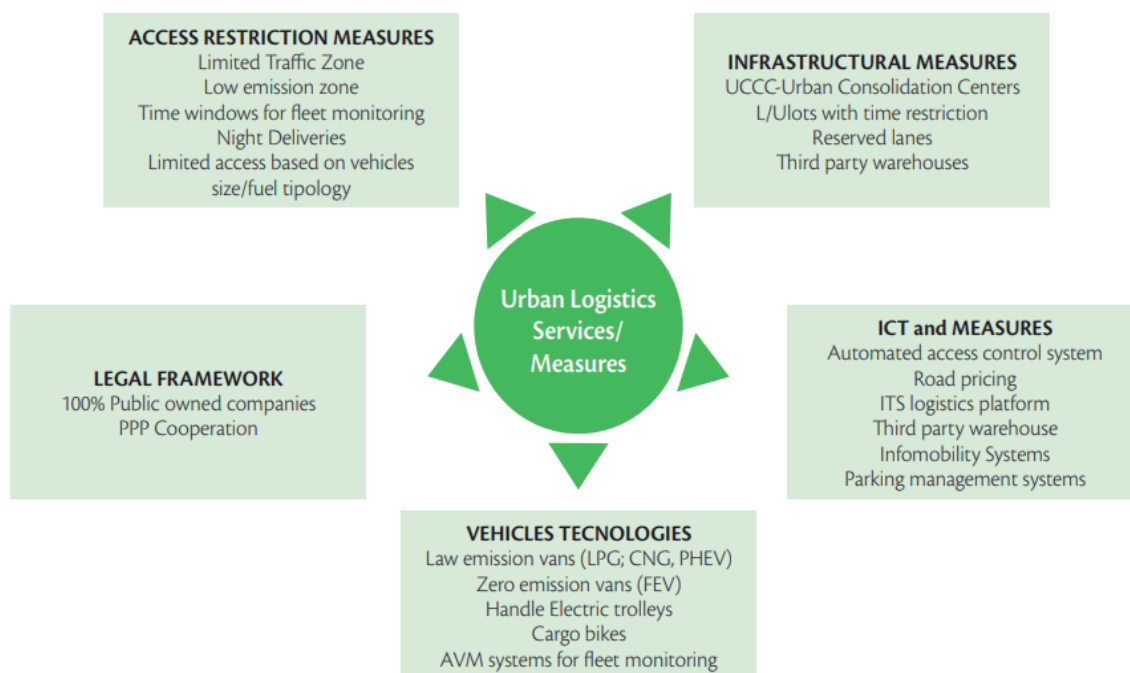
ACCESS RESTRICTION MEASURES
Limited Traffic Zone
Low emission zone
Time windows for fleet monitoring
Night Deliveries
Limited access based on vehicles size/fuel tipology

INFRASTRUCTURAL MEASURES
UCCC-Urban Consolidation Centers
L/Ulots with time restriction
Reserved lanes
Third party warehouses

Urban Logistics Services/ Measures

LEGAL FRAMEWORK
100% Public owned companies
PPP Cooperation

ICT and MEASURES
Automated access control system
Road pricing
ITS logistics platform
Third party warehouse
Infomobility Systems
Parking management systems

VEHICLES TECNOLOGIES
Law emission vans (LPG; CNG, PHEV)
Zero emission vans (FEV)
Handle Electric trolleys
Cargo bikes
AVM systems for fleet monitoring